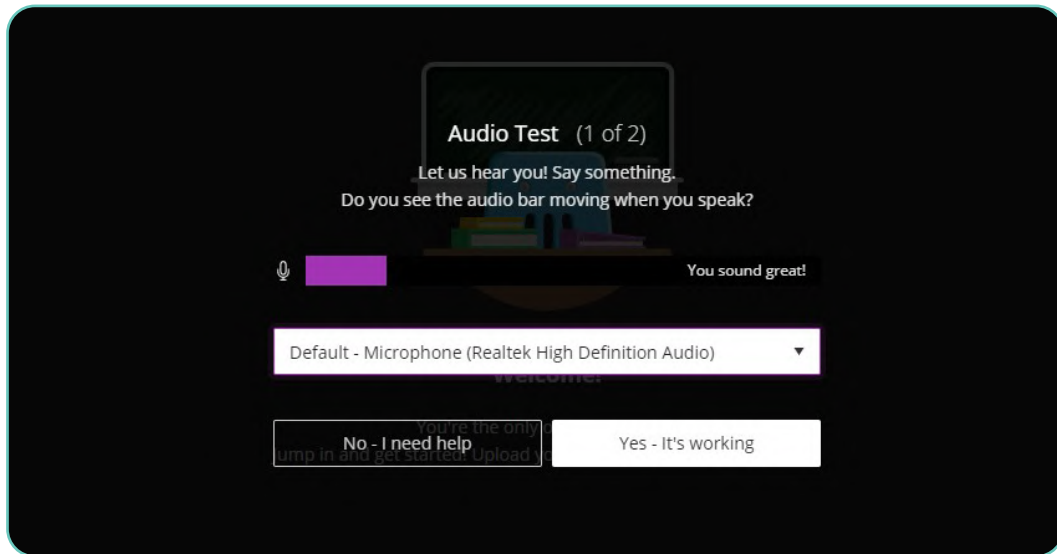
Audio Test (1 of 2)
Let us hear you! Say something.
Do you see the audio bar moving when you speak?

You sound great!

Default - Microphone (Realtek High Definition Audio)

Welcome!

You're the only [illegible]
ump in and get started! Upload yo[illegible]

No - I need help

Yes - It's working